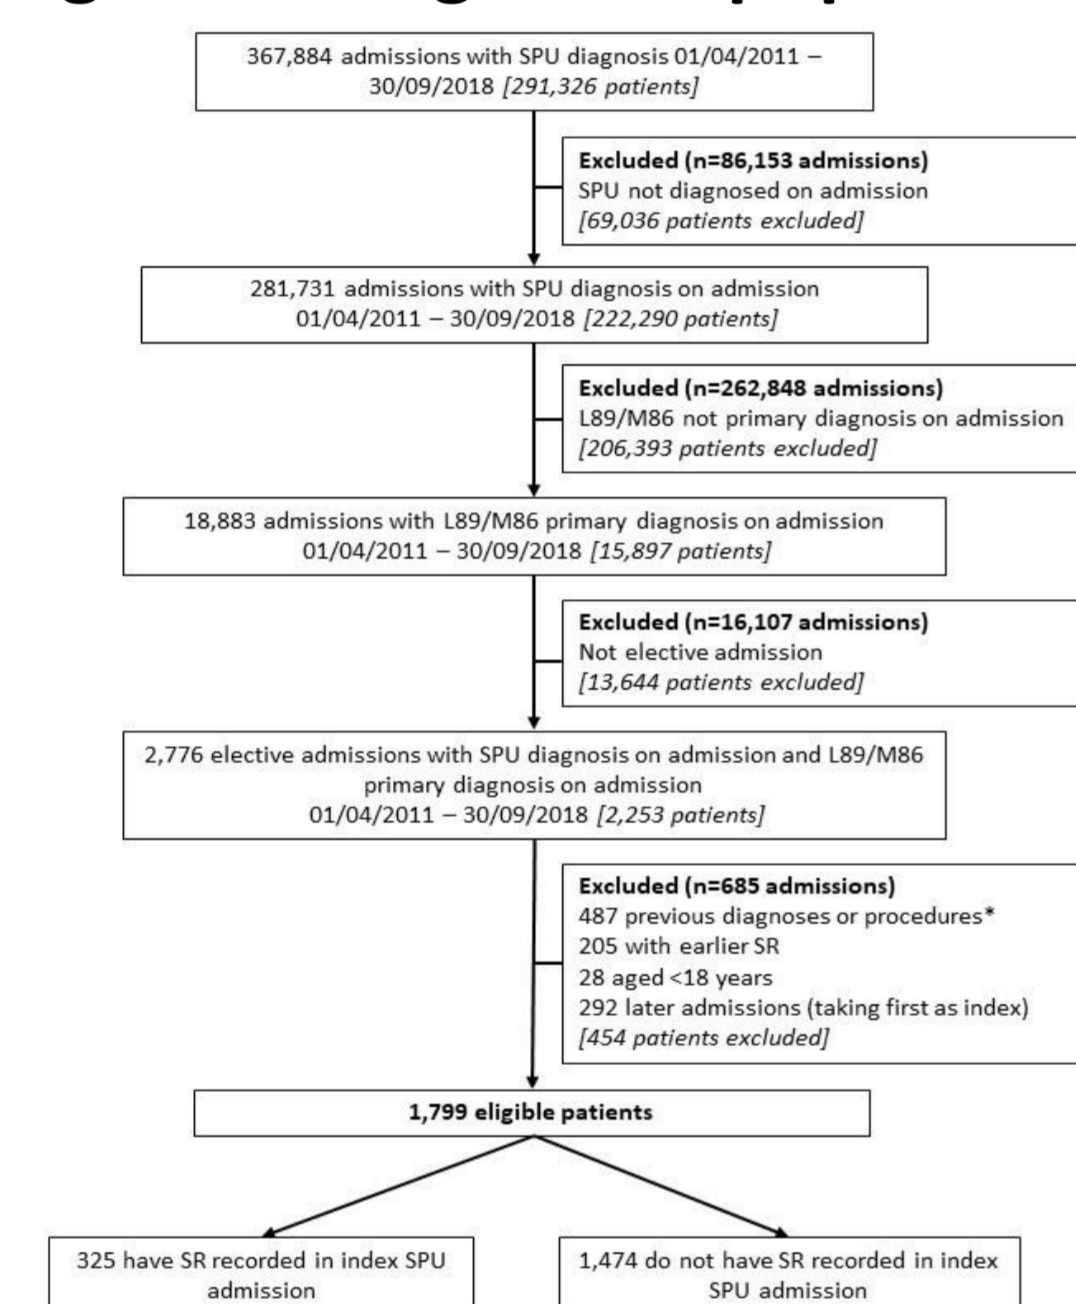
367,884 admissions with SPU diagnosis 01/04/2011 – 30/09/2018 *[291,326 patients]*

**Excluded (n=86,153 admissions)**
SPU not diagnosed on admission
*[69,036 patients excluded]*

281,731 admissions with SPU diagnosis on admission 01/04/2011 – 30/09/2018 *[222,290 patients]*

**Excluded (n=262,848 admissions)**
L89/M86 not primary diagnosis on admission
*[206,393 patients excluded]*

18,883 admissions with L89/M86 primary diagnosis on admission 01/04/2011 – 30/09/2018 *[15,897 patients]*

**Excluded (n=16,107 admissions)**
Not elective admission
*[13,644 patients excluded]*

2,776 elective admissions with SPU diagnosis on admission and L89/M86 primary diagnosis on admission 01/04/2011 – 30/09/2018 *[2,253 patients]*

**Excluded (n=685 admissions)**
487 previous diagnoses or procedures*
205 with earlier SR
28 aged <18 years
292 later admissions (taking first as index)
*[454 patients excluded]*

**1,799 eligible patients**

325 have SR recorded in index SPU admission

1,474 do not have SR recorded in index SPU admission